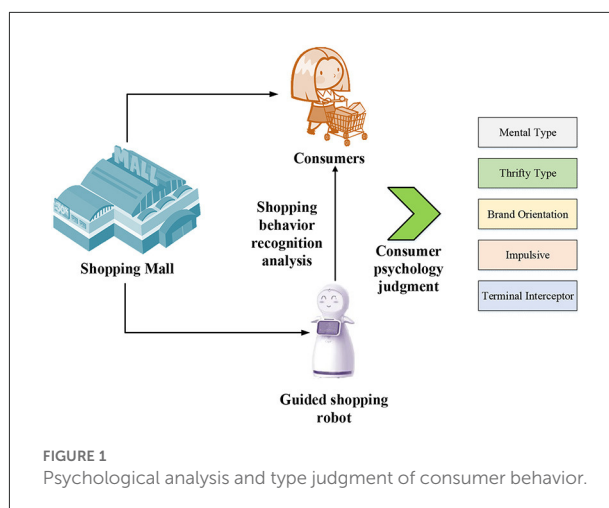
MALL

Shopping Mall

Consumers

Shopping behavior recognition analysis

Consumer psychology judgment

Guided shopping robot

Mental Type

Thrifty Type

Brand Orientation

Impulsive

Terminal Interceptor

FIGURE 1
Psychological analysis and type judgment of consumer behavior.